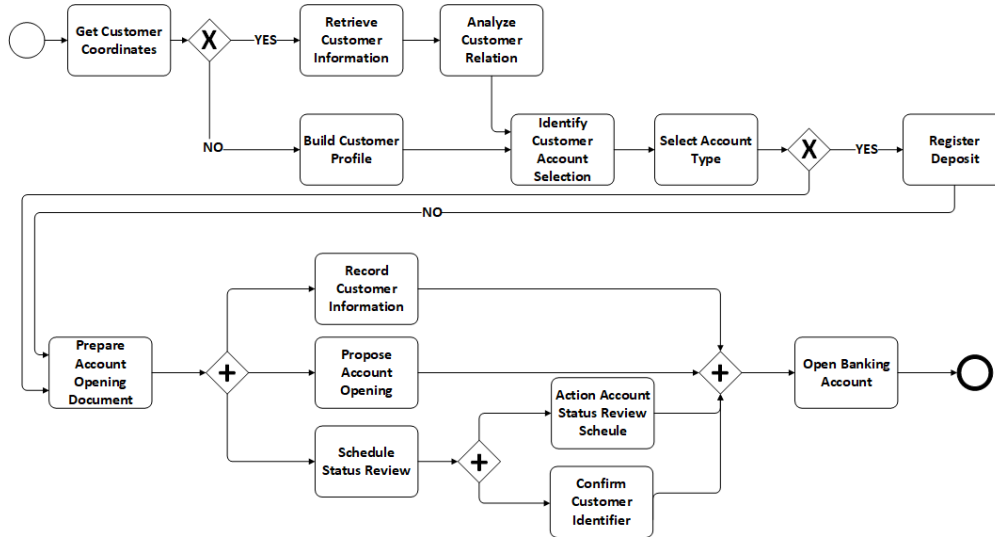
Get Customer Coordinates

X

YES

Retrieve Customer Information

Analyze Customer Relation

NO

Build Customer Profile

Identify Customer Account Selection

Select Account Type

X

YES

Register Deposit

NO

Record Customer Information

Prepare Account Opening Document

+

Propose Account Opening

+

Open Banking Account

Action Account Status Review Scheule

Schedule Status Review

+

Confirm Customer Identifier